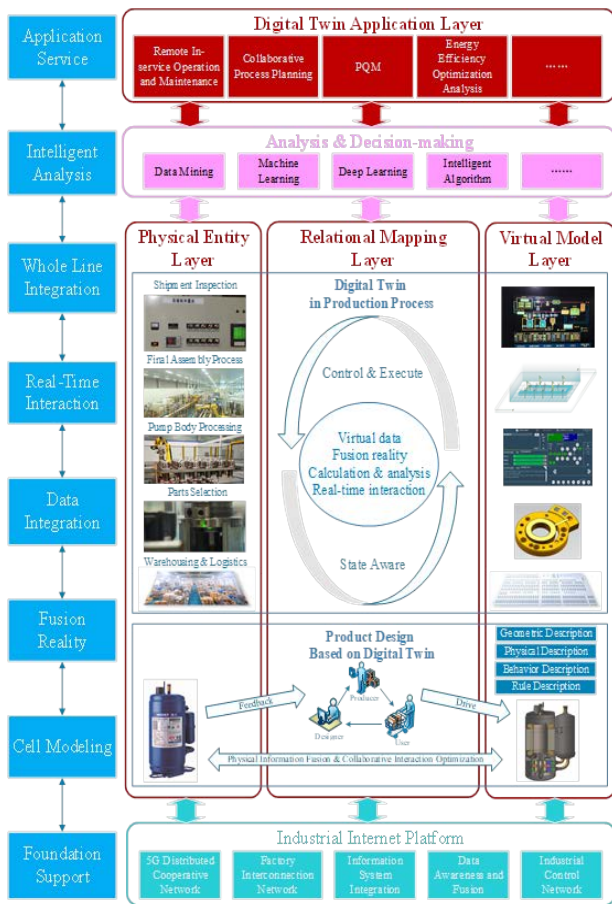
Application Service

Intelligent Analysis

Whole Line Integration

Real-Time Interaction

Data Integration

Fusion Reality

Cell Modeling

Foundation Support

Digital Twin Application Layer

Remote In-service Operation and Maintenance

Collaborative Process Planning

PQM

Energy Efficiency Optimization Analysis

......

Analysis & Decision-making

Data Mining

Machine Learning

Deep Learning

Intelligent Algorithm

......

Physical Entity Layer

Shipment Inspection

Final Assembly Process

Pump Body Processing

Parts Selection

Warehousing & Logistics

Relational Mapping Layer

Digital Twin in Production Process

Control & Execute

Virtual data
Fusion reality
Calculation & analysis
Real-time interaction

State Aware

Virtual Model Layer

Product Design Based on Digital Twin

Feedback

Producer

Designer

User

Drive

Geometric Description

Physical Description

Behavior Description

Rule Description

Physical Information Fusion & Collaborative Interaction Optimization

Industrial Internet Platform

5G Distributed Cooperative Network

Factory Interconnection Network

Information System Integration

Data Awareness and Fusion

Industrial Control Network